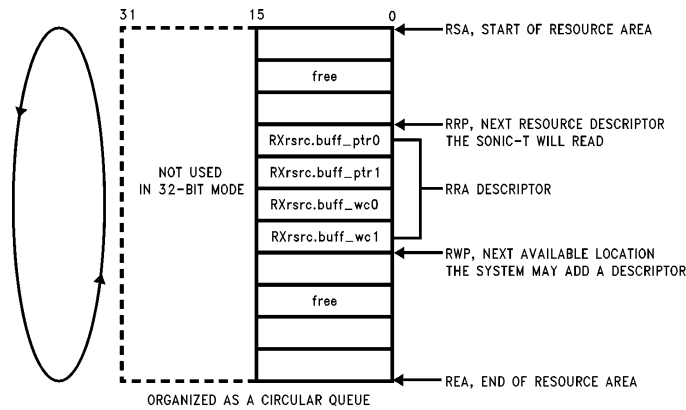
31 15 0

free

RXrsrc.buff_ptr0

RXrsrc.buff_ptr1

RXrsrc.buff_wc0

RXrsrc.buff_wc1

free

NOT USED IN 32-BIT MODE

RSA, START OF RESOURCE AREA

RRP, NEXT RESOURCE DESCRIPTOR THE SONIC-T WILL READ

RRA DESCRIPTOR

RWP, NEXT AVAILABLE LOCATION THE SYSTEM MAY ADD A DESCRIPTOR

REA, END OF RESOURCE AREA

ORGANIZED AS A CIRCULAR QUEUE